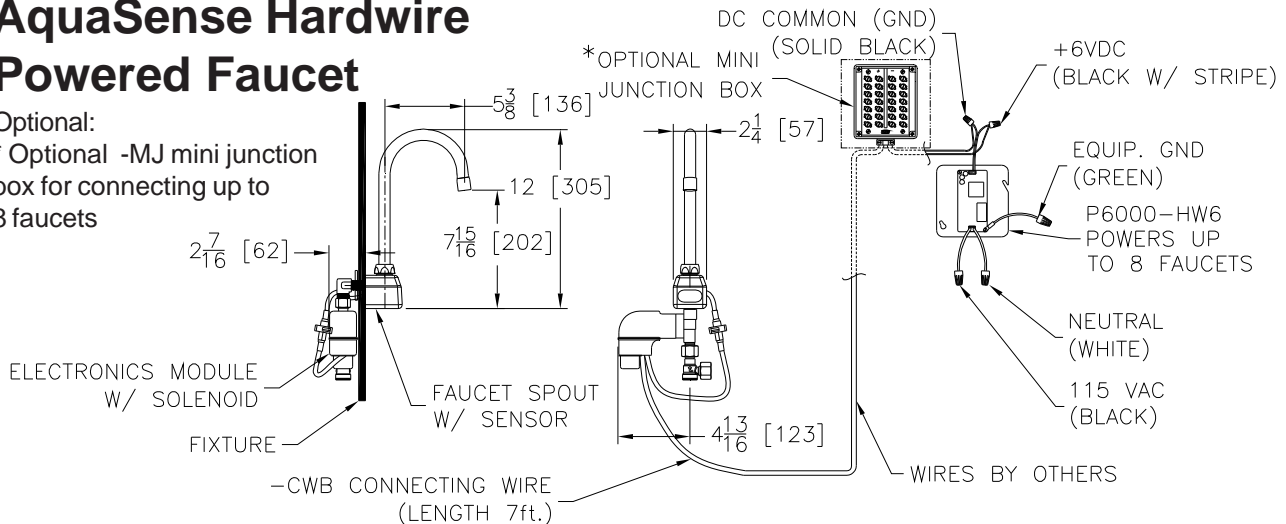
AquaSense Hardwire Powered Faucet

Optional:
* Optional -MJ mini junction box for connecting up to 8 faucets

$5\frac{3}{8}$ [136]

*OPTIONAL MINI JUNCTION BOX

DC COMMON (GND) (SOLID BLACK)

+6VDC (BLACK W/ STRIPE)

$2\frac{1}{4}$ [57]

12 [305]

$7\frac{15}{16}$ [202]

$2\frac{7}{16}$ [62]

EQUIP. GND (GREEN)

P6000-HW6 POWERS UP TO 8 FAUCETS

NEUTRAL (WHITE)

115 VAC (BLACK)

ELECTRONICS MODULE W/ SOLENOID

FAUCET SPOUT W/ SENSOR

FIXTURE

$4\frac{13}{16}$ [123]

WIRES BY OTHERS

-CWB CONNECTING WIRE (LENGTH 7ft.)